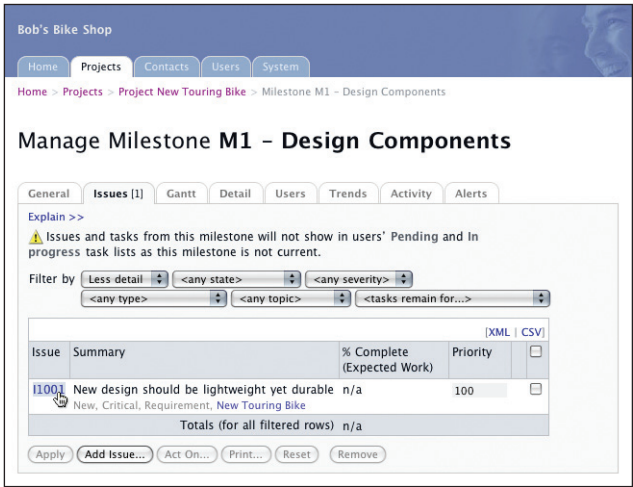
Bob's Bike Shop

Home Projects Contacts Users System

Home > Projects > Project New Touring Bike > Milestone M1 – Design Components

Manage Milestone **M1 – Design Components**

General Issues [1] Gantt Detail Users Trends Activity Alerts

Explain >>

Issues and tasks from this milestone will not show in users' Pending and In progress task lists as this milestone is not current.

Filter by Less detail <any state> <any severity> <any type> <any topic> <tasks remain for...>

[XML | CSV]

| Issue | Summary | % Complete (Expected Work) | Priority | |
|---|---|---|---|---|
| I1001 | New design should be lightweight yet durable New, Critical, Requirement, New Touring Bike | n/a | 100 | |
| | Totals (for all filtered rows) | n/a | | |

Apply Add Issue... Act On... Print... Reset Remove